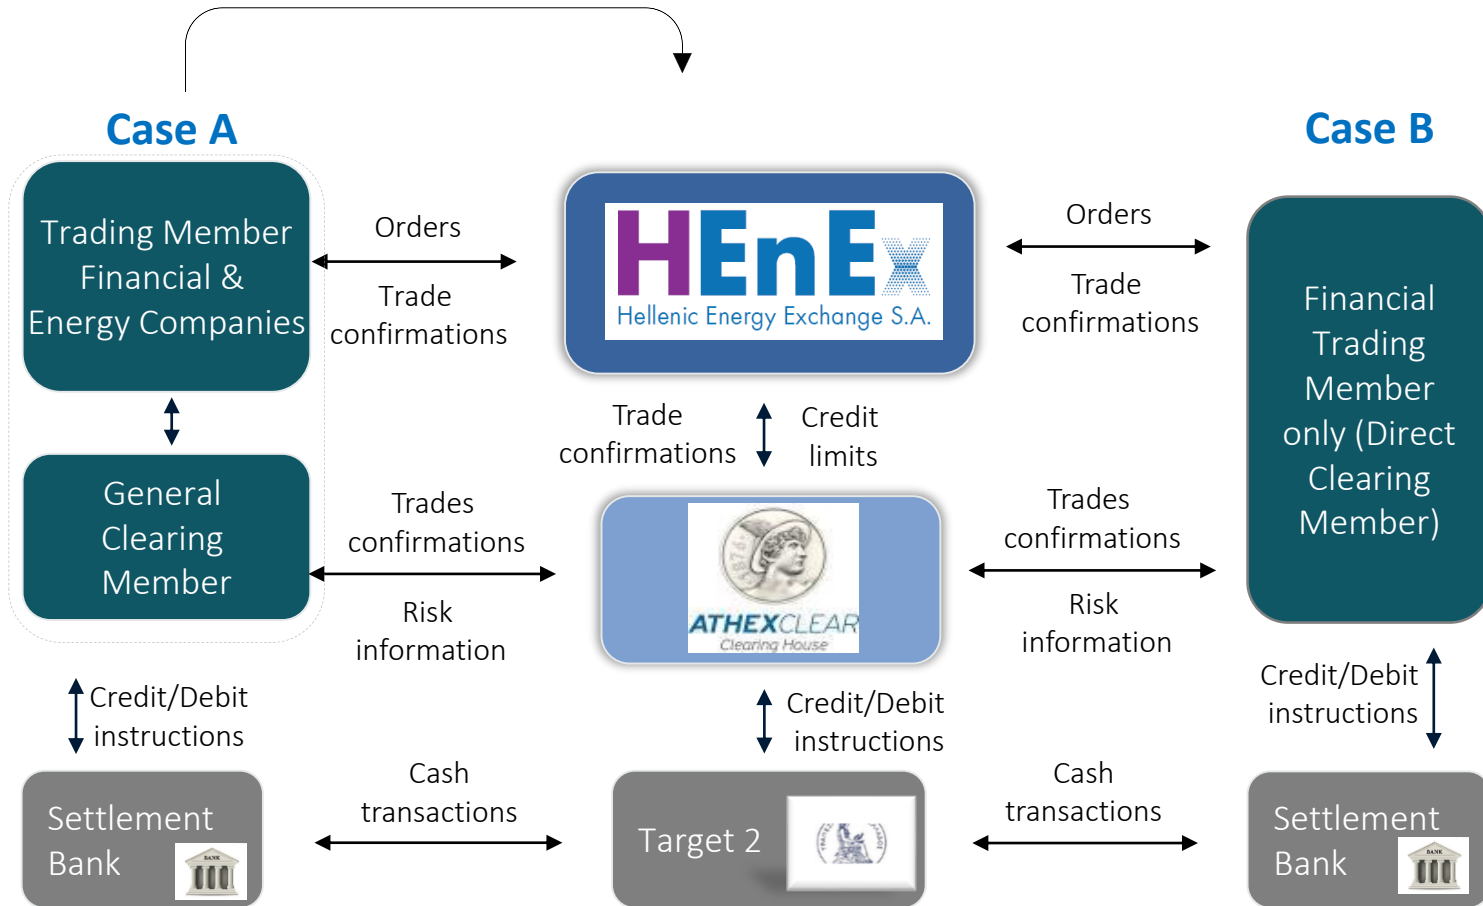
Case A

Case B

Trading Member Financial & Energy Companies

Orders

Trade confirmations

HEnEx
Hellenic Energy Exchange S.A.

Orders

Trade confirmations

Financial Trading Member only (Direct Clearing Member)

General Clearing Member

Trade confirmations

Credit limits

Trades confirmations

Risk information

ATHEXCLEAR
Clearing House

Trades confirmations

Risk information

Credit/Debit instructions

Credit/Debit instructions

Credit/Debit instructions

Settlement Bank

Cash transactions

Target 2

Cash transactions

Settlement Bank